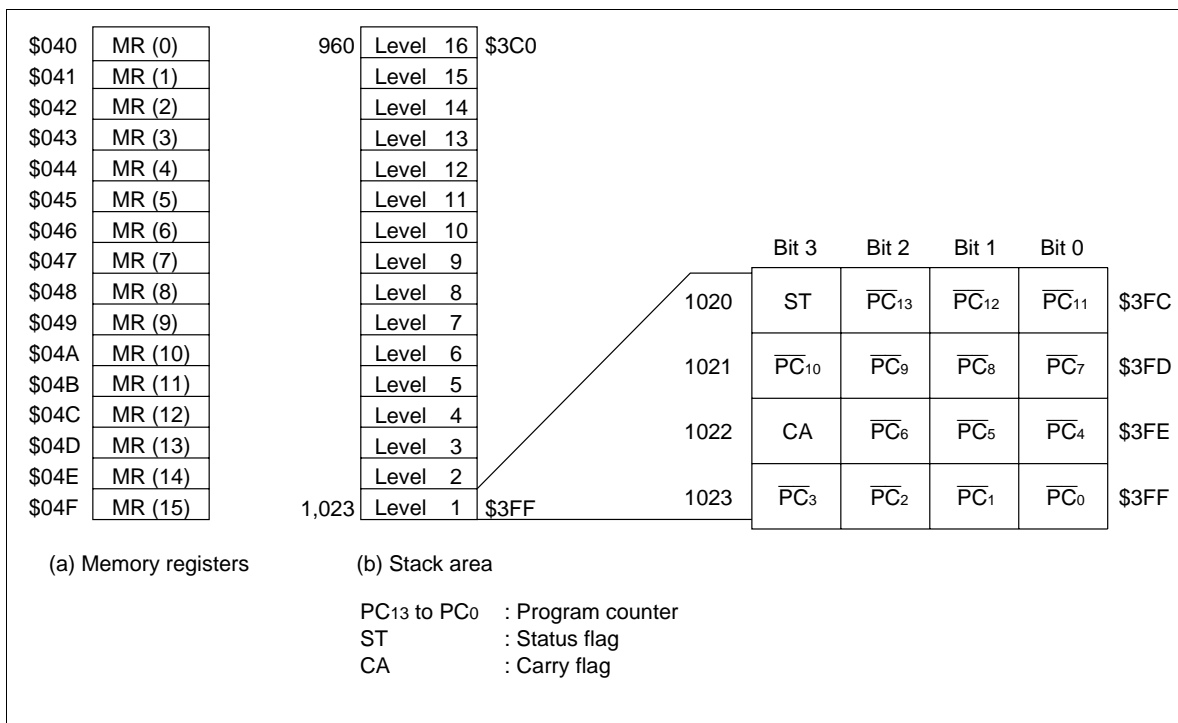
| \$040 | MR (0) |
|---|---|
| \$041 | MR (1) |
| \$042 | MR (2) |
| \$043 | MR (3) |
| \$044 | MR (4) |
| \$045 | MR (5) |
| \$046 | MR (6) |
| \$047 | MR (7) |
| \$048 | MR (8) |
| \$049 | MR (9) |
| \$04A | MR (10) |
| \$04B | MR (11) |
| \$04C | MR (12) |
| \$04D | MR (13) |
| \$04E | MR (14) |
| \$04F | MR (15) |

(a) Memory registers

| 960 | Level 16 | \$3C0 |
|---|---|---|
| | Level 15 | |
| | Level 14 | |
| | Level 13 | |
| | Level 12 | |
| | Level 11 | |
| | Level 10 | |
| | Level 9 | |
| | Level 8 | |
| | Level 7 | |
| | Level 6 | |
| | Level 5 | |
| | Level 4 | |
| | Level 3 | |
| | Level 2 | |
| 1,023 | Level 1 | \$3FF |

(b) Stack area

| | Bit 3 | Bit 2 | Bit 1 | Bit 0 | |
|---|---|---|---|---|---|
| 1020 | ST | $\overline{PC_{13}}$ | $\overline{PC_{12}}$ | $\overline{PC_{11}}$ | \$3FC |
| 1021 | $\overline{PC_{10}}$ | $\overline{PC_{9}}$ | $\overline{PC_{8}}$ | $\overline{PC_{7}}$ | \$3FD |
| 1022 | CA | $\overline{PC_{6}}$ | $\overline{PC_{5}}$ | $\overline{PC_{4}}$ | \$3FE |
| 1023 | $\overline{PC_{3}}$ | $\overline{PC_{2}}$ | $\overline{PC_{1}}$ | $\overline{PC_{0}}$ | \$3FF |

$PC_{13}$ to $PC_0$ : Program counter
ST : Status flag
CA : Carry flag